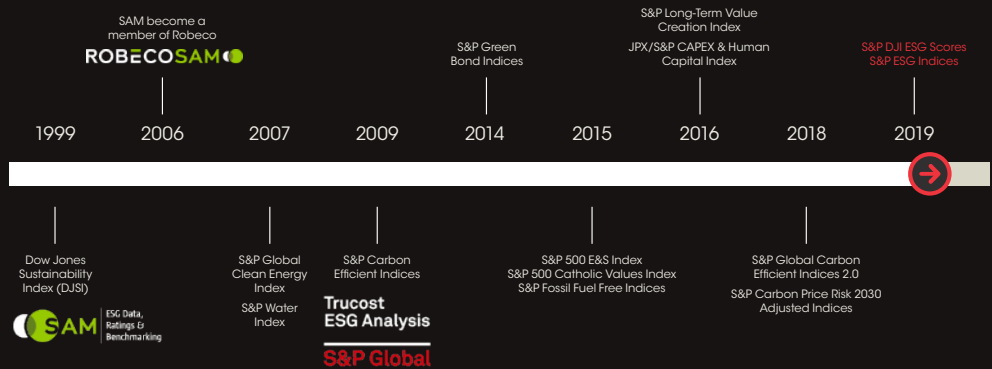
SAM become a member of Robeco

ROBECOSAM

S&P Green Bond Indices

S&P Long-Term Value Creation Index

JPX/S&P CAPEX & Human Capital Index

S&P DJI ESG Scores
S&P ESG Indices

1999 2006 2007 2009 2014 2015 2016 2018 2019

Dow Jones Sustainability Index (DJSI)

SAM ESG Data, Ratings & Benchmarking

S&P Global Clean Energy Index

S&P Water Index

S&P Carbon Efficient Indices

Trucost ESG Analysis

S&P Global

S&P 500 E&S Index
S&P 500 Catholic Values Index
S&P Fossil Fuel Free Indices

S&P Global Carbon Efficient Indices 2.0

S&P Carbon Price Risk 2030 Adjusted Indices